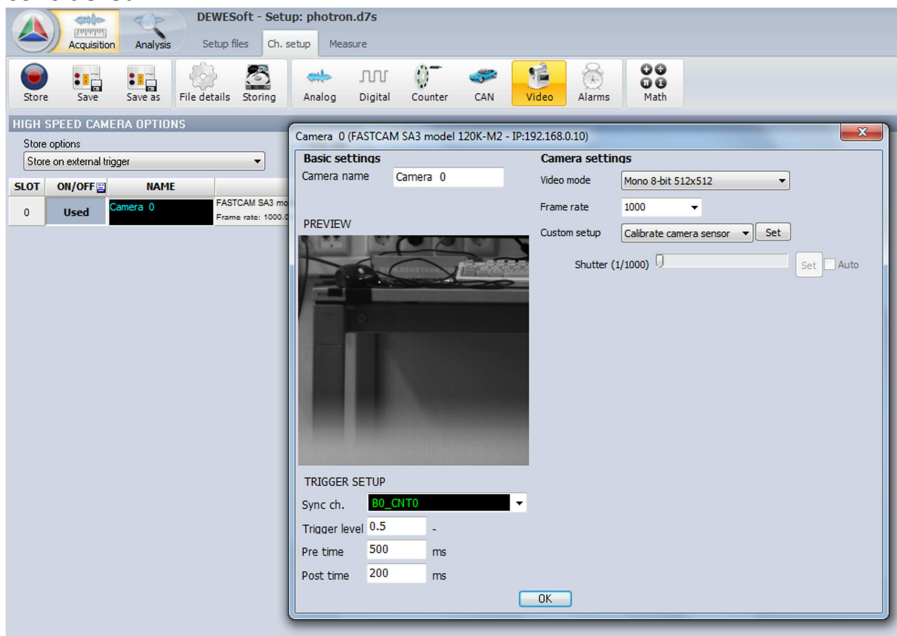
DEWESoft - Setup: photron.d7s

Acquisition Analysis Setup files Ch. setup Measure

Store Save Save as File details Storing Analog Digital Counter CAN Video Alarms Math

HIGH SPEED CAMERA OPTIONS

Store options
Store on external trigger

| SLOT | ON/OFF | NAME | |
|---|---|---|---|
| 0 | Used | Camera 0 | FASTCAM SA3 mo Frame rate: 1000.0 |

Camera 0 (FASTCAM SA3 model 120K-M2 - IP:192.168.0.10)

Basic settings
Camera name Camera 0

PREVIEW

Camera settings
Video mode Mono 8-bit 512x512
Frame rate 1000
Custom setup Calibrate camera sensor Set
Shutter (1/1000) Set Auto

TRIGGER SETUP
Sync ch. B0_CNT0
Trigger level 0.5 -
Pre time 500 ms
Post time 200 ms

OK